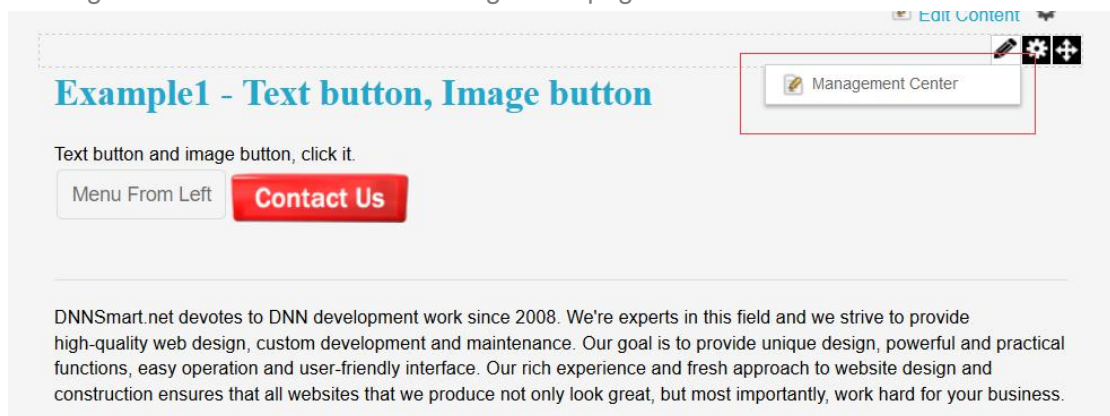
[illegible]
Edit Content

Management Center

Example1 - Text button, Image button

Text button and image button, click it.

Menu From Left

Contact Us

DNNSmart.net devotes to DNN development work since 2008. We're experts in this field and we strive to provide high-quality web design, custom development and maintenance. Our goal is to provide unique design, powerful and practical functions, easy operation and user-friendly interface. Our rich experience and fresh approach to website design and construction ensures that all websites that we produce not only look great, but most importantly, work hard for your business.